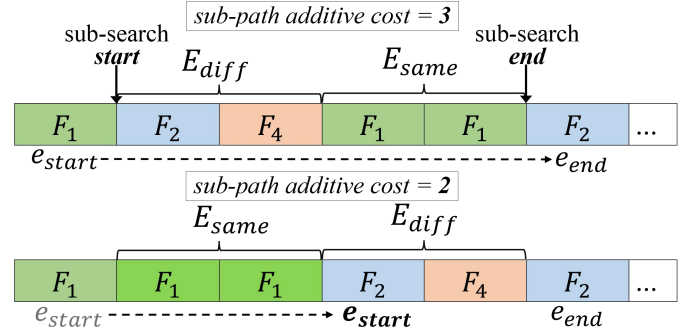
sub-path additive cost = 3

sub-search start

$E_{diff}$

$E_{same}$

sub-search end

| $F_1$ | $F_2$ | $F_4$ | $F_1$ | $F_1$ | $F_2$ | ... |
|---|---|---|---|---|---|---|

$e_{start}$ $e_{end}$

sub-path additive cost = 2

$E_{same}$

$E_{diff}$

| $F_1$ | $F_1$ | $F_1$ | $F_2$ | $F_4$ | $F_2$ | ... |
|---|---|---|---|---|---|---|

$e_{start}$ $\boldsymbol{e_{start}}$ $e_{end}$